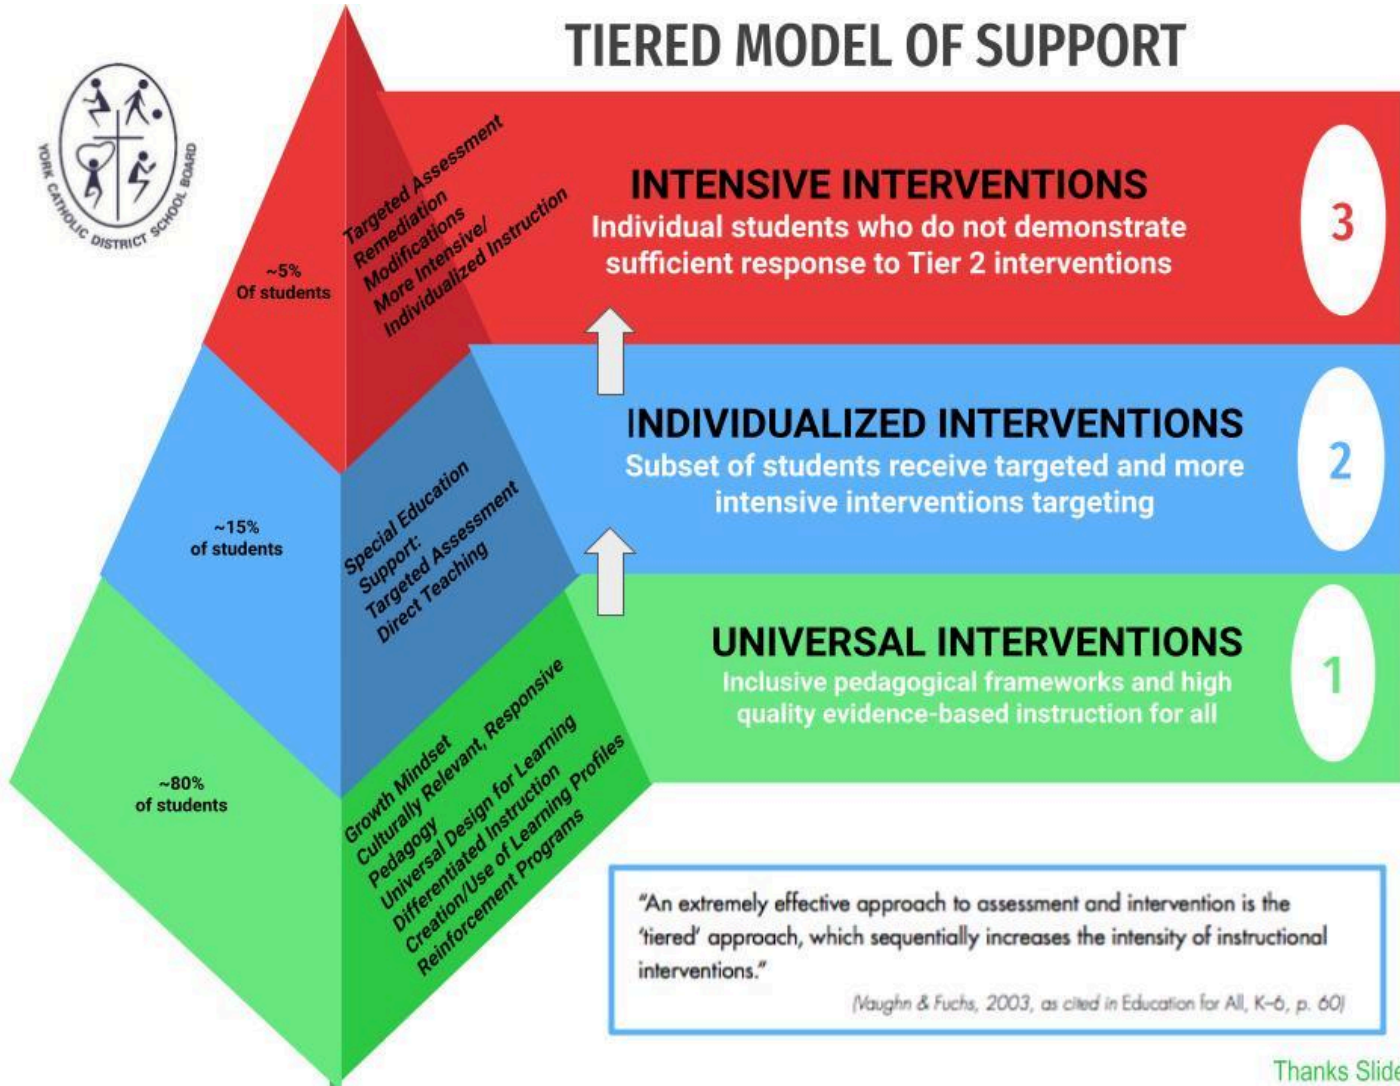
YORK CATHOLIC DISTRICT SCHOOL BOARD

TIERED MODEL OF SUPPORT

~5%
Of students

Targeted Assessment
Remediation
Modifications
More Intensive/
Individualized Instruction

INTENSIVE INTERVENTIONS
Individual students who do not demonstrate sufficient response to Tier 2 interventions

3

~15%
of students

Special Education
Support:
Targeted Assessment
Direct Teaching

INDIVIDUALIZED INTERVENTIONS
Subset of students receive targeted and more intensive interventions targeting

2

~80%
of students

Growth Mindset
Culturally Relevant, Responsive
Pedagogy
Universal Design for Learning
Differentiated Instruction
Creation/Use of Learning Profiles
Reinforcement Programs

UNIVERSAL INTERVENTIONS
Inclusive pedagogical frameworks and high quality evidence-based instruction for all

1

"An extremely effective approach to assessment and intervention is the 'tiered' approach, which sequentially increases the intensity of instructional interventions."

(Vaughn & Fuchs, 2003, as cited in Education for All, K–6, p. 60)

Thanks Slide